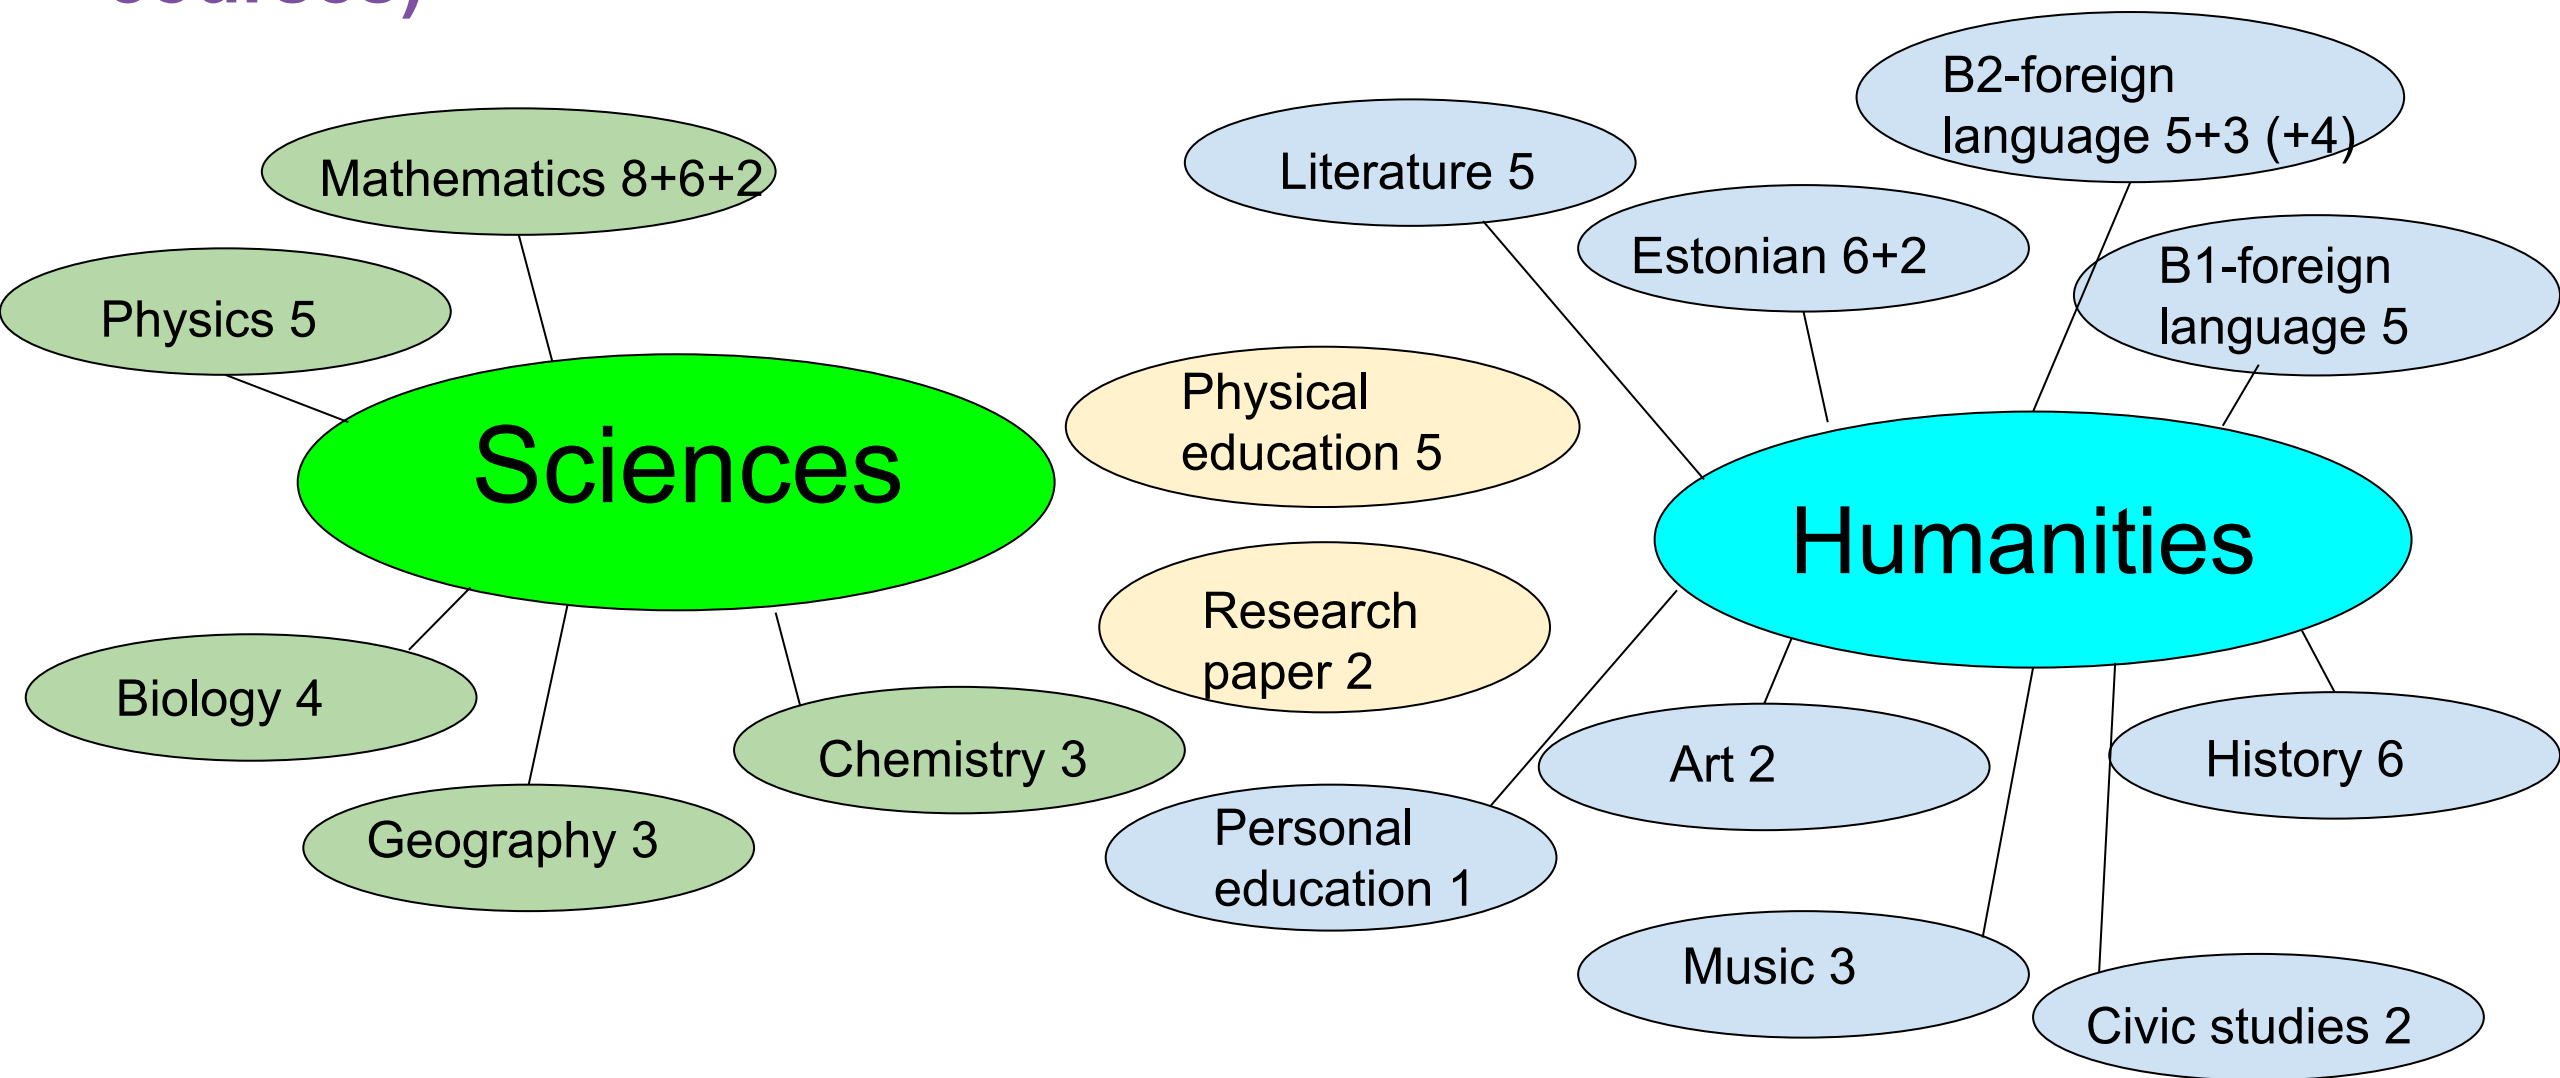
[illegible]

Mathematics 8+6+2

Physics 5

Sciences

Biology 4

Geography 3

Chemistry 3

Physical education 5

Research paper 2

Literature 5

Estonian 6+2

B2-foreign language 5+3 (+4)

B1-foreign language 5

Humanities

Personal education 1

Art 2

History 6

Music 3

Civic studies 2